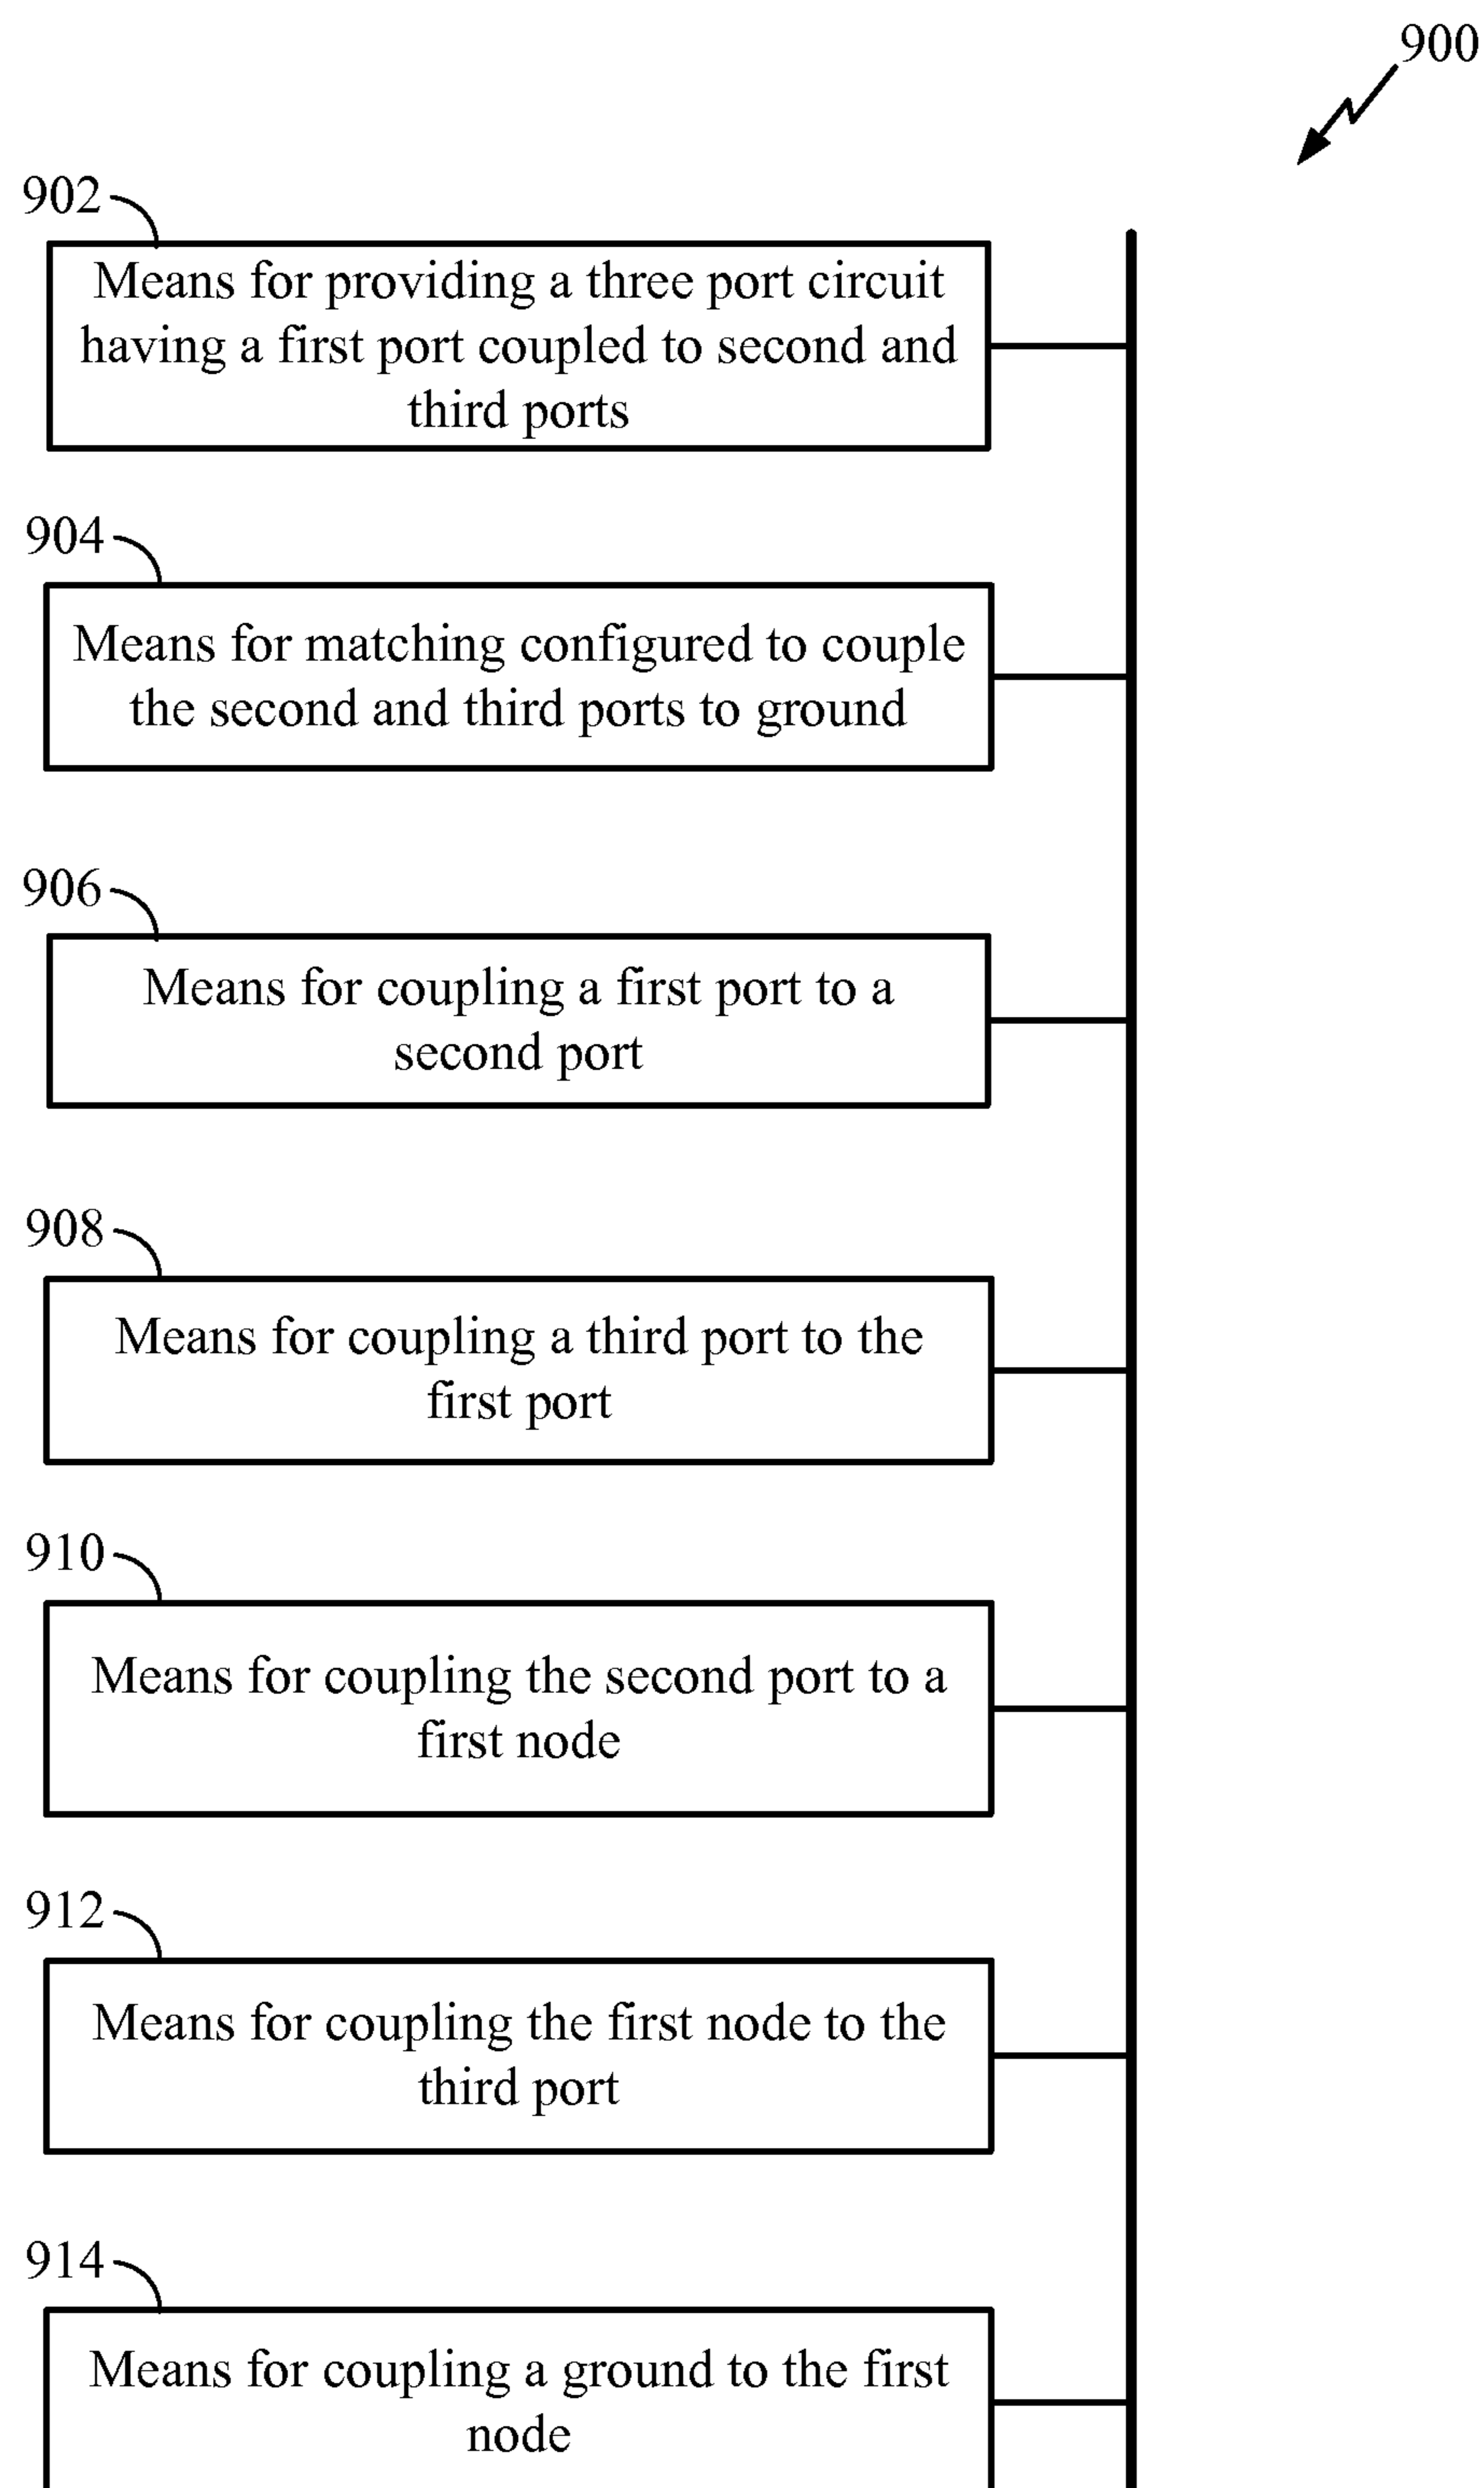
900

902

Means for providing a three port circuit having a first port coupled to second and third ports

904

Means for matching configured to couple the second and third ports to ground

906

Means for coupling a first port to a second port

908

Means for coupling a third port to the first port

910

Means for coupling the second port to a first node

912

Means for coupling the first node to the third port

914

Means for coupling a ground to the first node